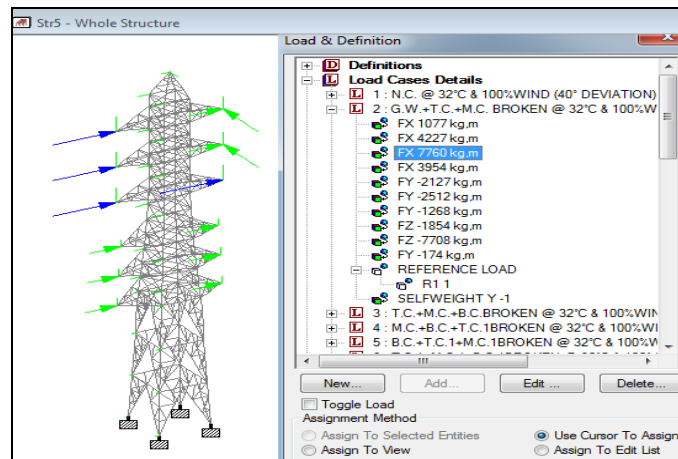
Str5 - Whole Structure

Load & Definition

D Definitions
L Load Cases Details
L 1 : N.C. @ 32°C & 100%WIND (40° DEVIATION)
L 2 : G.W.+T.C.+M.C. BROKEN @ 32°C & 100%W
FX 1077 kg,m
FX 4227 kg,m
FX 7760 kg,m
FX 3954 kg,m
FY -2127 kg,m
FY -2512 kg,m
FY -1268 kg,m
FZ -1854 kg,m
FZ -7708 kg,m
FY -174 kg,m
REFERENCE LOAD
R1 1
SELFWEIGHT Y -1
L 3 : T.C.+M.C.+B.C.BROKEN @ 32°C & 100%WIN
L 4 : M.C.+B.C.+T.C.1BROKEN @ 32°C & 100%WI
L 5 : B.C.+T.C.1+M.C.1BROKEN @ 32°C & 100%W
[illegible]

New...
Add...
Edit ...
Delete...

Toggle Load
Assignment Method
Assign To Selected Entities
Use Cursor To Assign
Assign To View
Assign To Edit List